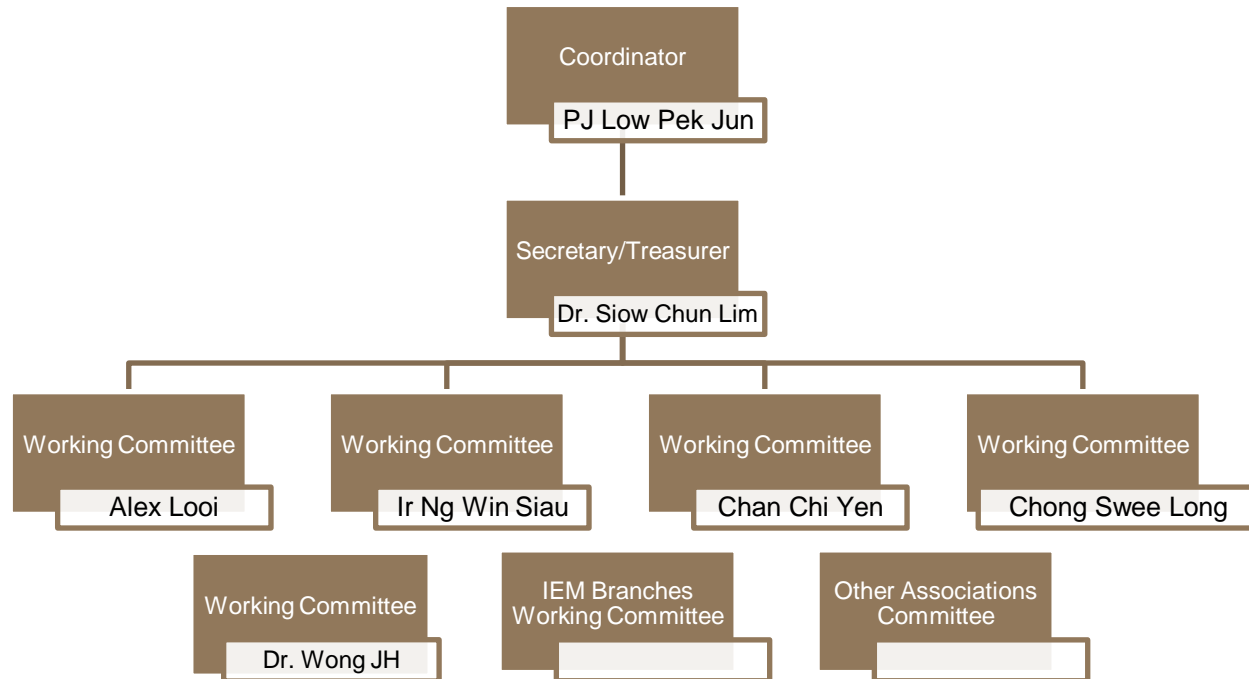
Coordinator
PJ Low Pek Jun

Secretary/Treasurer
Dr. Siow Chun Lim

Working Committee
Alex Looi

Working Committee
Ir Ng Win Siau

Working Committee
Chan Chi Yen

Working Committee
Chong Swee Long

Working Committee
Dr. Wong JH

IEM Branches Working Committee

Other Associations Committee